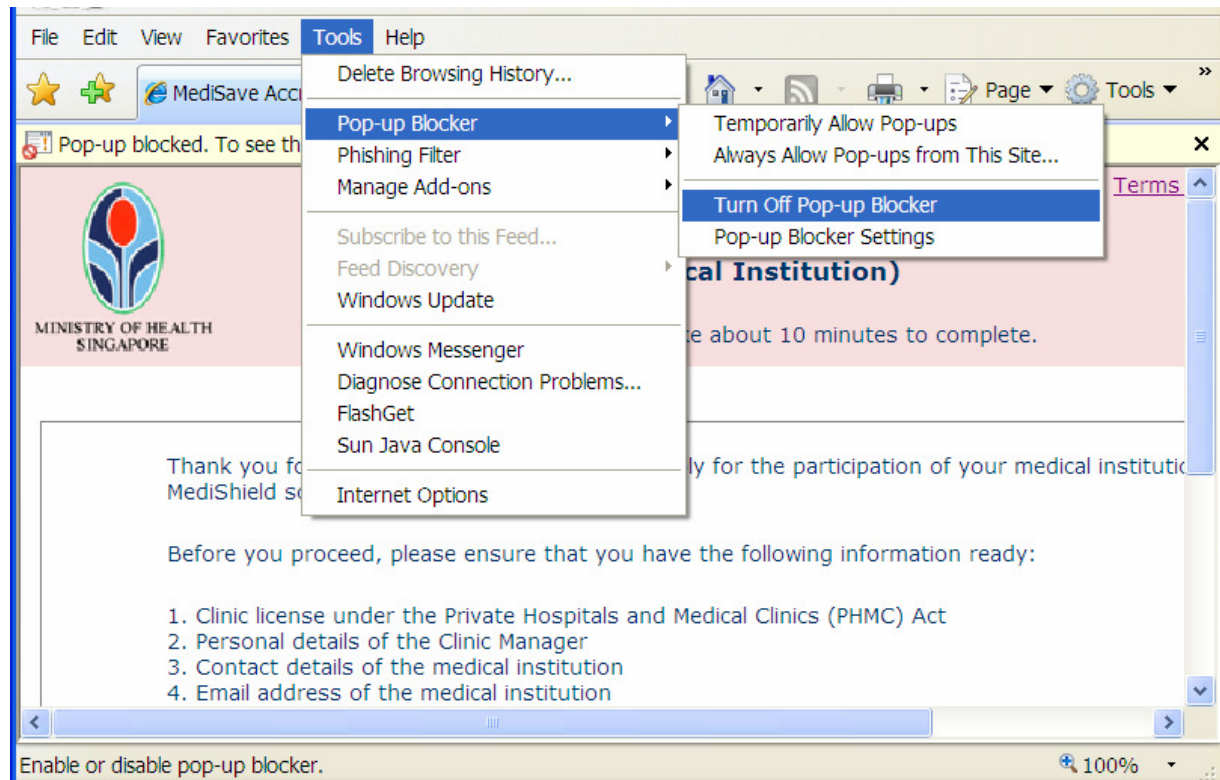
File Edit View Favorites Tools Help

MediSave Acc

Page ▾ Tools ▾

Pop-up blocked. To see th

Delete Browsing History...

Pop-up Blocker

Phishing Filter

Manage Add-ons

Subscribe to this Feed...

Feed Discovery

Windows Update

Windows Messenger

Diagnose Connection Problems...

FlashGet

Sun Java Console

Internet Options

Temporarily Allow Pop-ups

Always Allow Pop-ups from This Site...

Turn Off Pop-up Blocker

Pop-up Blocker Settings

Terms

MINISTRY OF HEALTH SINGAPORE

cal Institution)

e about 10 minutes to complete.

Thank you fo ly for the participation of your medical institutio MediShield sc

Before you proceed, please ensure that you have the following information ready:

1. Clinic license under the Private Hospitals and Medical Clinics (PHMC) Act
2. Personal details of the Clinic Manager
3. Contact details of the medical institution
4. Email address of the medical institution

Enable or disable pop-up blocker.

100%